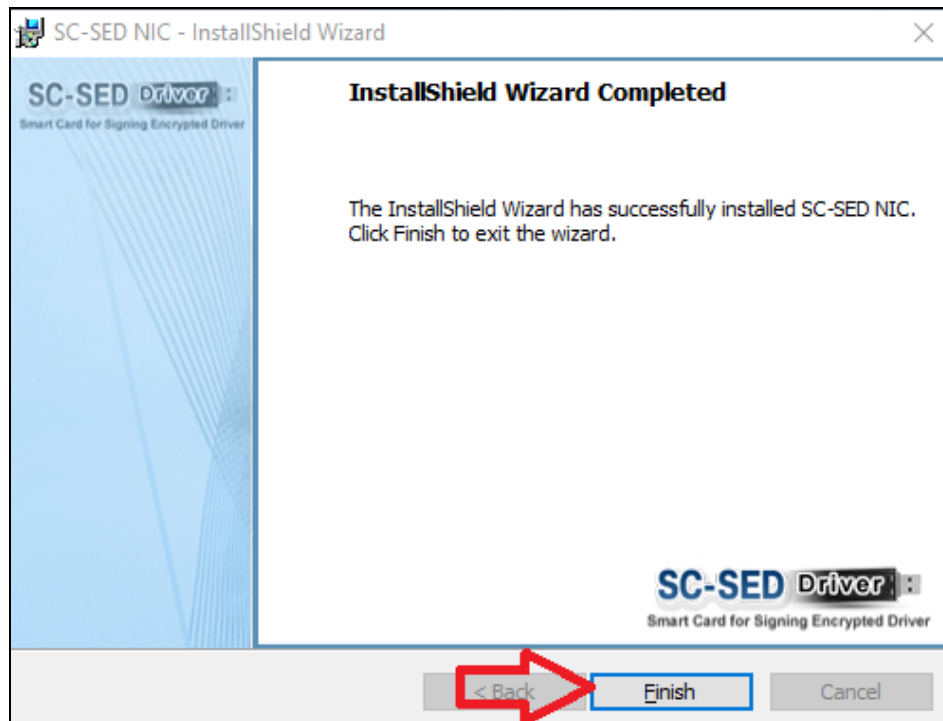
SC-SED NIC - InstallShield Wizard

SC-SED Driver
Smart Card for Signing Encrypted Driver

InstallShield Wizard Completed

The InstallShield Wizard has successfully installed SC-SED NIC. Click Finish to exit the wizard.

SC-SED Driver
Smart Card for Signing Encrypted Driver

< Back
Finish
Cancel